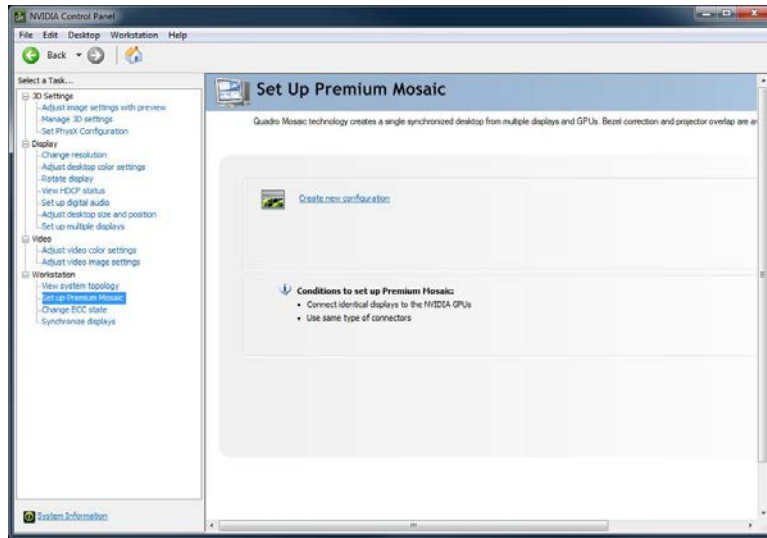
NVIDIA Control Panel

File Edit Desktop Workstation Help

Back

Select a Task...

3D Settings
Adjust image settings with preview
Manage 3D settings
Set PhysX Configuration
Display
Change resolution
Adjust desktop color settings
Rotate display
View HDCP status
Set up digital audio
Adjust desktop size and position
Set up multiple displays
Video
Adjust video color settings
Adjust video image settings
Workstation
View system topology
Set up Premium Mosaic
Change ECC state
Synchronize displays

System Information

Set Up Premium Mosaic

Quadro Mosaic technology creates a single synchronized desktop from multiple displays and GPUs. Bezel correction and projector overlap are av

Create new configuration

Conditions to set up Premium Mosaic:
• Connect identical displays to the NVIDIA GPUs
• Use same type of connectors